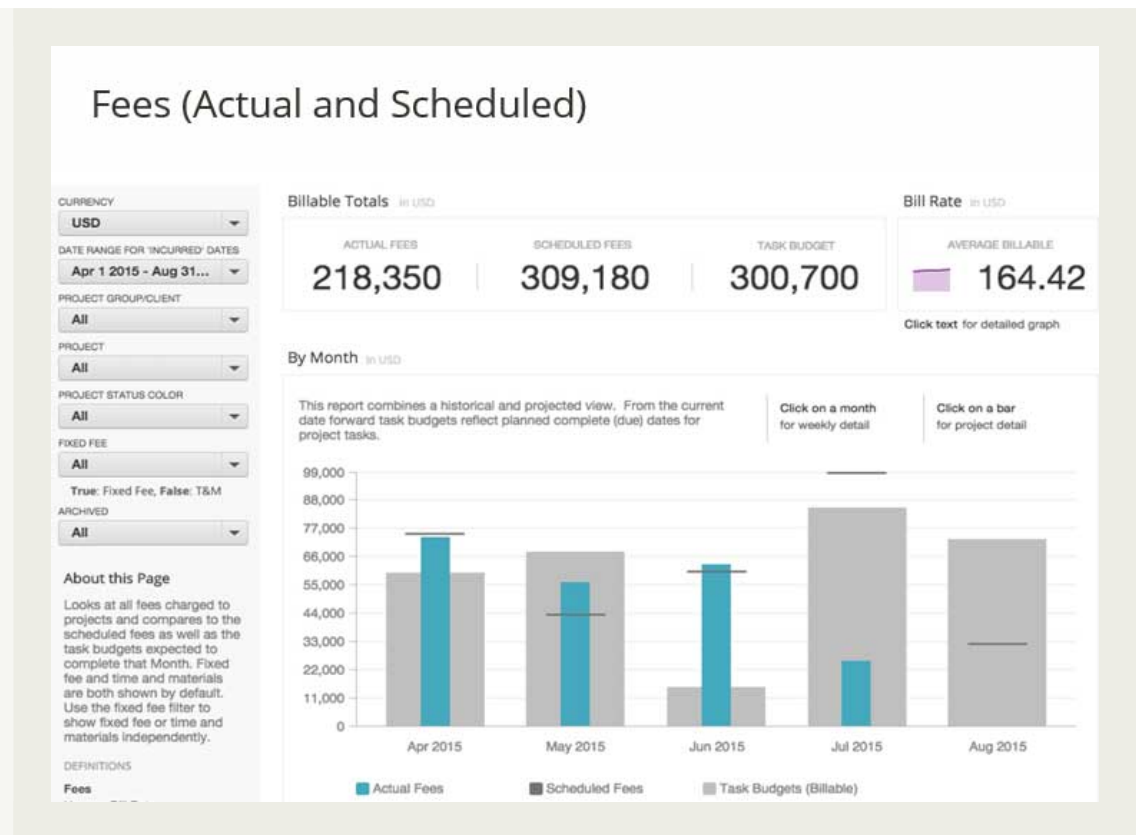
Fees (Actual and Scheduled)

CURRENCY
USD
DATE RANGE FOR 'INCURRED' DATES
Apr 1 2015 - Aug 31...
PROJECT GROUP/CLIENT
All
PROJECT
All
PROJECT STATUS COLOR
All
FIXED FEE
All
True: Fixed Fee, False: T&M
ARCHIVED
All

About this Page

Looks at all fees charged to projects and compares to the scheduled fees as well as the task budgets expected to complete that Month. Fixed fee and time and materials are both shown by default. Use the fixed fee filter to show fixed fee or time and materials independently.

DEFINITIONS

Fees

Billable Totals in USD

ACTUAL FEES
218,350

SCHEDULED FEES
309,180

TASK BUDGET
300,700

Bill Rate in USD

AVERAGE BILLABLE
164.42

Click text for detailed graph

By Month in USD

This report combines a historical and projected view. From the current date forward task budgets reflect planned complete (due) dates for project tasks.

Click on a month for weekly detail

Click on a bar for project detail

99,000
88,000
77,000
66,000
55,000
44,000
33,000
22,000
11,000
0

Apr 2015
May 2015
Jun 2015
Jul 2015
Aug 2015

Actual Fees
Scheduled Fees
Task Budgets (Billable)